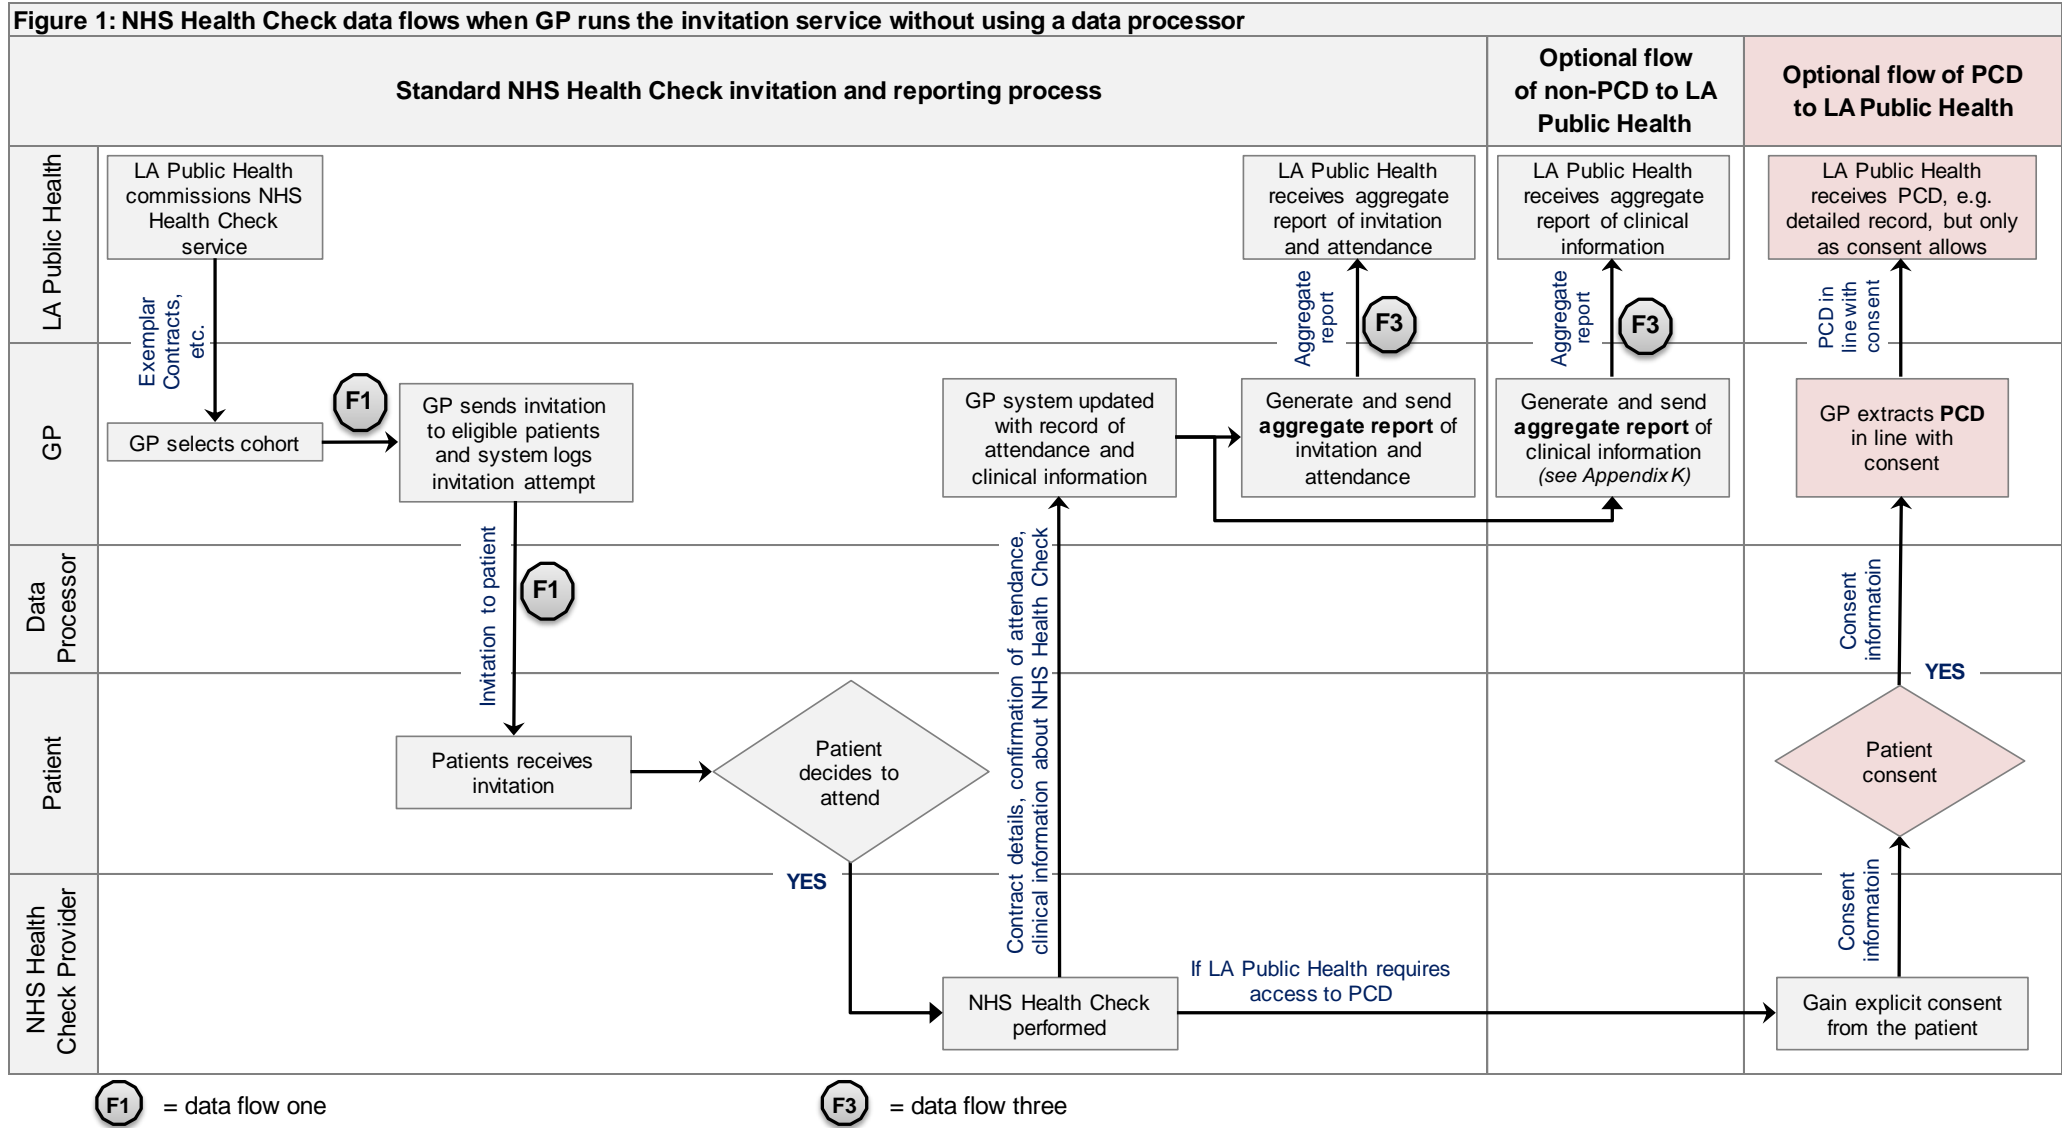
Figure 1: NHS Health Check data flows when GP runs the invitation service without using a data processor

Standard NHS Health Check invitation and reporting process

Optional flow of non-PCD to LA Public Health

Optional flow of PCD to LA Public Health

LA Public Health

GP

Data Processor

Patient

NHS Health Check Provider

LA Public Health commissions NHS Health Check service

Exemplar Contracts, etc.

GP selects cohort

F1

GP sends invitation to eligible patients and system logs invitation attempt

Invitation to patient

F1

Patients receives invitation

Patient decides to attend

YES

NHS Health Check performed

Contract details, confirmation of attendance, clinical information about NHS Health Check

GP system updated with record of attendance and clinical information

Generate and send **aggregate report** of invitation and attendance

Aggregate report

F3

LA Public Health receives aggregate report of invitation and attendance

Generate and send **aggregate report** of clinical information *(see Appendix K)*

Aggregate report

F3

LA Public Health receives aggregate report of clinical information

If LA Public Health requires access to PCD

Gain explicit consent from the patient

Consent informatoin

Patient consent

YES

Consent informatoin

GP extracts **PCD** in line with consent

PCD in line with consent

LA Public Health receives PCD, e.g. detailed record, but only as consent allows

F1 = data flow one

F3 = data flow three